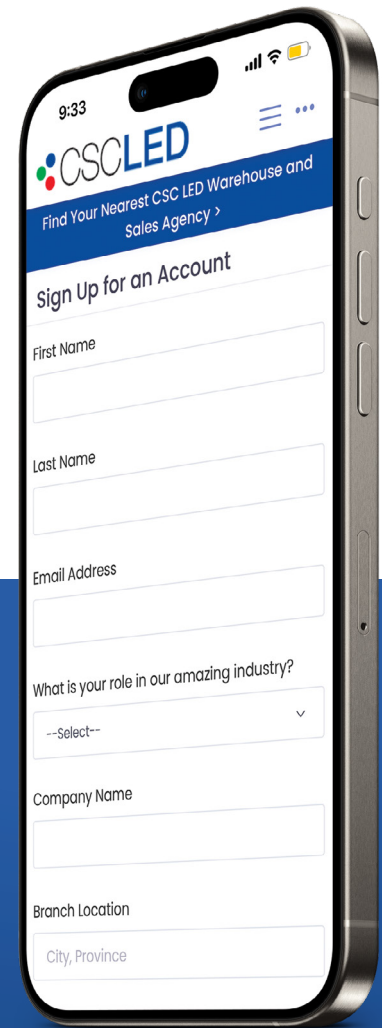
9:33

CSCLED

Find Your Nearest CSC LED Warehouse and Sales Agency >

Sign Up for an Account

First Name

Last Name

Email Address

What is your role in our amazing industry?

--Select--

Company Name

Branch Location

City, Province